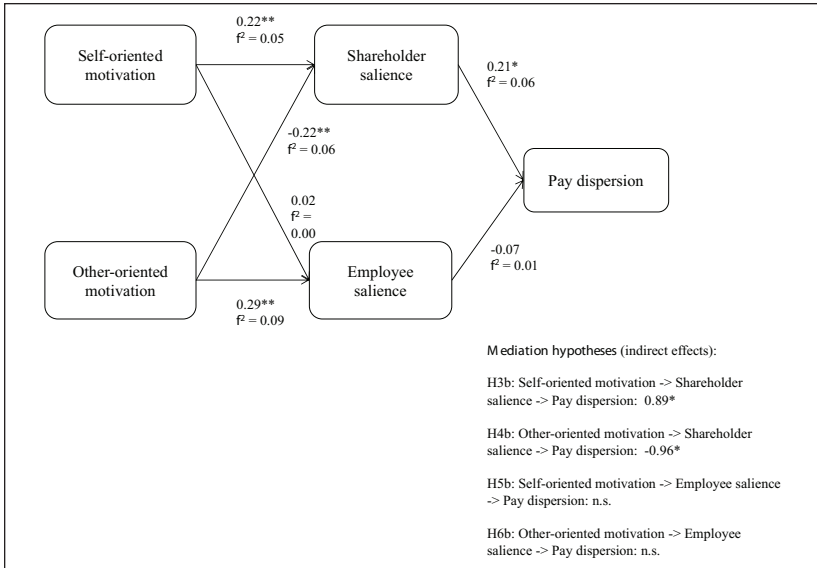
Self-oriented motivation

0.22**
$f^2 = 0.05$

Shareholder salience

0.21*
$f^2 = 0.06$

-0.22**
$f^2 = 0.06$

Pay dispersion

0.02
$f^2 = 0.00$

Other-oriented motivation

Employee salience

-0.07
$f^2 = 0.01$

0.29**
$f^2 = 0.09$

Mediation hypotheses (indirect effects):

H3b: Self-oriented motivation -> Shareholder salience -> Pay dispersion: 0.89*

H4b: Other-oriented motivation -> Shareholder salience -> Pay dispersion: -0.96*

H5b: Self-oriented motivation -> Employee salience -> Pay dispersion: n.s.

H6b: Other-oriented motivation -> Employee salience -> Pay dispersion: n.s.